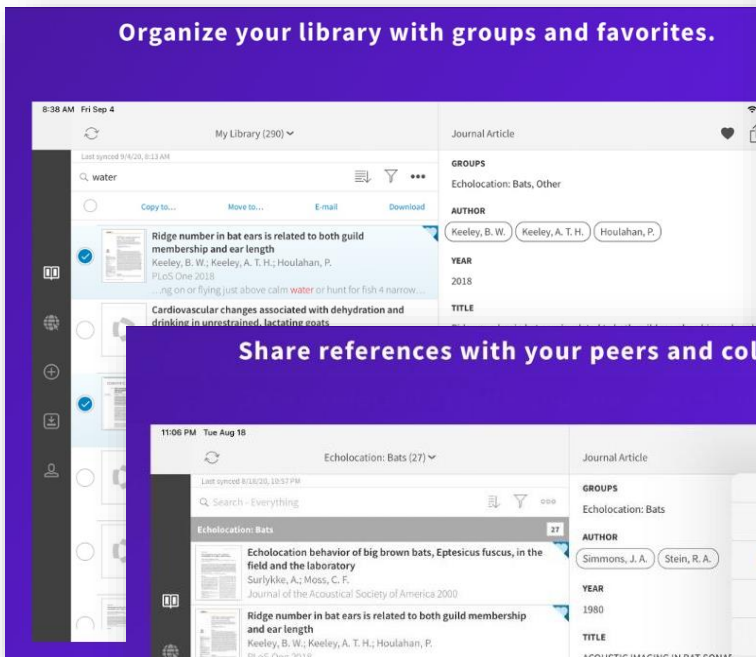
Organize your library with groups and favorites.

8:38 AM Fri Sep 4

My Library (290)

Journal Article

Last synced 9/4/20, 8:13 AM

water

Copy to... Move to... E-mail Download

Ridge number in bat ears is related to both guild membership and ear length
Keeley, B. W.; Keeley, A. T. H.; Houlahan, P.
PLoS One 2018
...ng on or flying just above calm water or hunt for fish 4 narrow...

Cardiovascular changes associated with dehydration and drinking in unrestrained, lactating goats

GROUPS
Echolocation: Bats, Other

AUTHOR
Keeley, B. W. Keeley, A. T. H. Houlahan, P.

YEAR
2018

TITLE

Share references with your peers and col

11:06 PM Tue Aug 18

Echolocation: Bats (27)

Journal Article

Last synced 8/18/20, 10:57 PM

Search - Everything

Echolocation: Bats 27

Echolocation behavior of big brown bats, Eptesicus fuscus, in the field and the laboratory
Surlykke, A.; Moss, C. F.
Journal of the Acoustical Society of America 2000

Ridge number in bat ears is related to both guild membership and ear length
Keeley, B. W.; Keeley, A. T. H.; Houlahan, P.

GROUPS
Echolocation: Bats

AUTHOR
Simmons, J. A. Stein, R. A.

YEAR
1980

TITLE